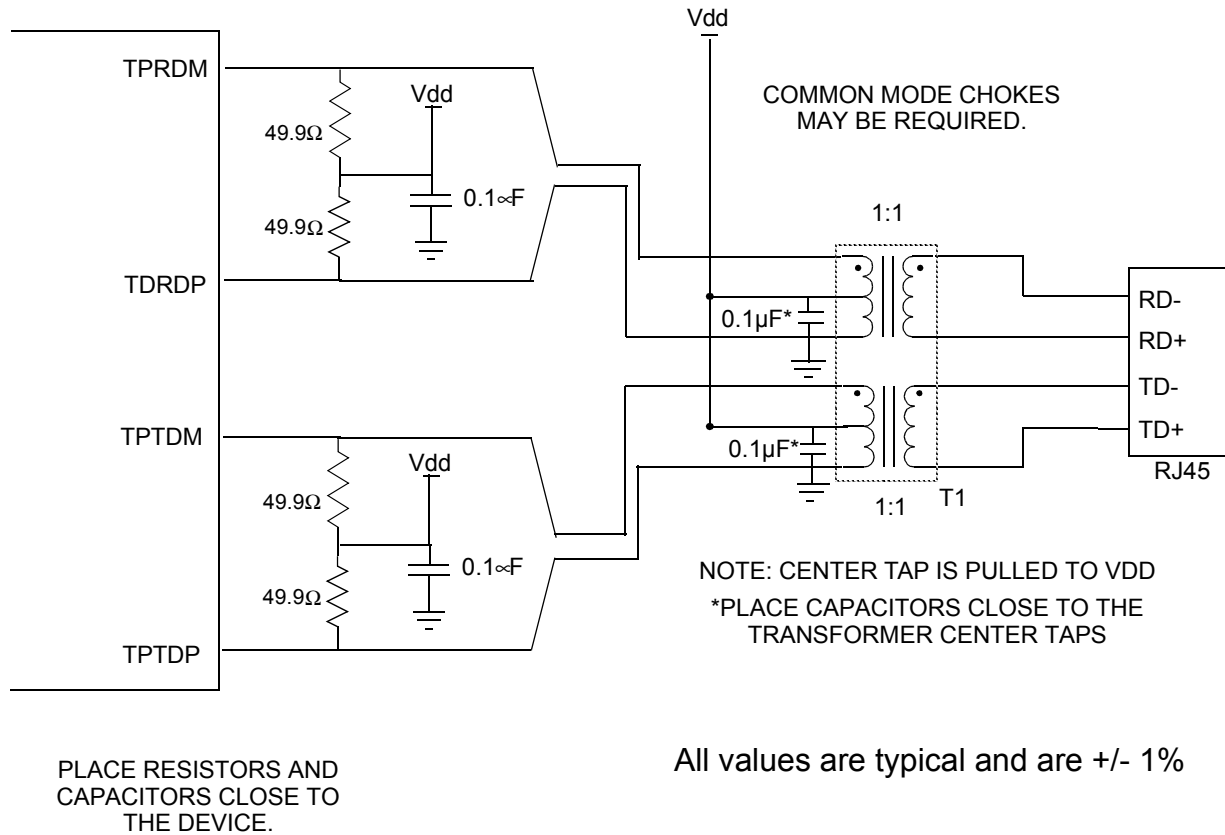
Vdd

TPRDM

Vdd

COMMON MODE CHOKES MAY BE REQUIRED.

49.9Ω

0.1∝F

49.9Ω

1:1

TDRDP

RD-

0.1µF*

RD+

TD-

TPTDM

TD+

0.1µF*

Vdd

RJ45

49.9Ω

1:1

T1

0.1∝F

NOTE: CENTER TAP IS PULLED TO VDD

49.9Ω

*PLACE CAPACITORS CLOSE TO THE TRANSFORMER CENTER TAPS

TPTDP

PLACE RESISTORS AND CAPACITORS CLOSE TO THE DEVICE.

All values are typical and are +/- 1%